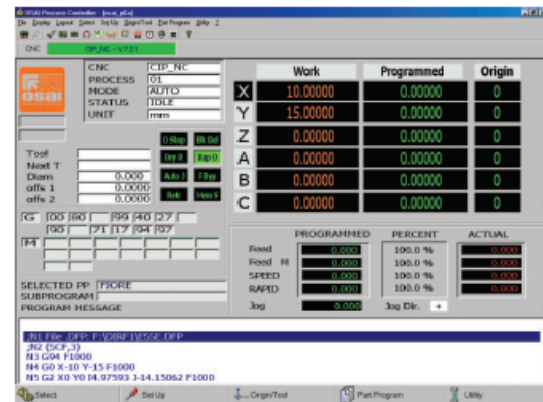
OSAI Process Controller - [osai_p6.a]
File Display Layout Select Set Up Diagn/Tool Part Program Utility ?

CNC
CIP_NC - V7.2.1

OSAI

| CNC | CIP_NC |
|---|---|
| PROCESS | 01 |
| MODE | AUTO |
| STATUS | IDLE |
| UNIT | mm |

D Stop
Blk Del
Dry R
Rap O
Auto 1
F Byp
Retr
Mem S

| Tool | |
|---|---|
| Next T | |
| Diam | 0.000 |
| offs 1 | 0.0000 |
| offs 2 | 0.0000 |

G 00 80 99 40 27
90 71 17 94 97
M

| | Work | Programmed | Origin |
|---|---|---|---|
| X | 10.00000 | 0.0000 | 0 |
| Y | 15.00000 | 0.0000 | 0 |
| Z | 0.00000 | 0.0000 | 0 |
| A | 0.00000 | 0.0000 | 0 |
| B | 0.00000 | 0.0000 | 0 |
| C | 0.00000 | 0.0000 | 0 |

| | PROGRAMMED | PERCENT | ACTUAL |
|---|---|---|---|
| Feed | 0.000 | 100.0 % | 0.000 |
| Feed M | 0.000 | 100.0 % | 0.000 |
| SPEED | 0.000 | 100.0 % | 0.000 |
| RAPID | 0.000 | 100.0 % | 0.000 |

Jog 0.000 Jog Dir. →

SELECTED PP FIORE
SUBPROGRAM
PROGRAM MESSAGE

;N1 File .DFP: F:\DIRF1\ESSE.DFP
;N2 (SCF,3)
N3 G04 F1000
N4 G0 X-10 Y-15 F1000
N5 G2 X0 Y0 I4.97593 J-14.15062 F1000

Select Set Up Origin/Tool Part Program Utility